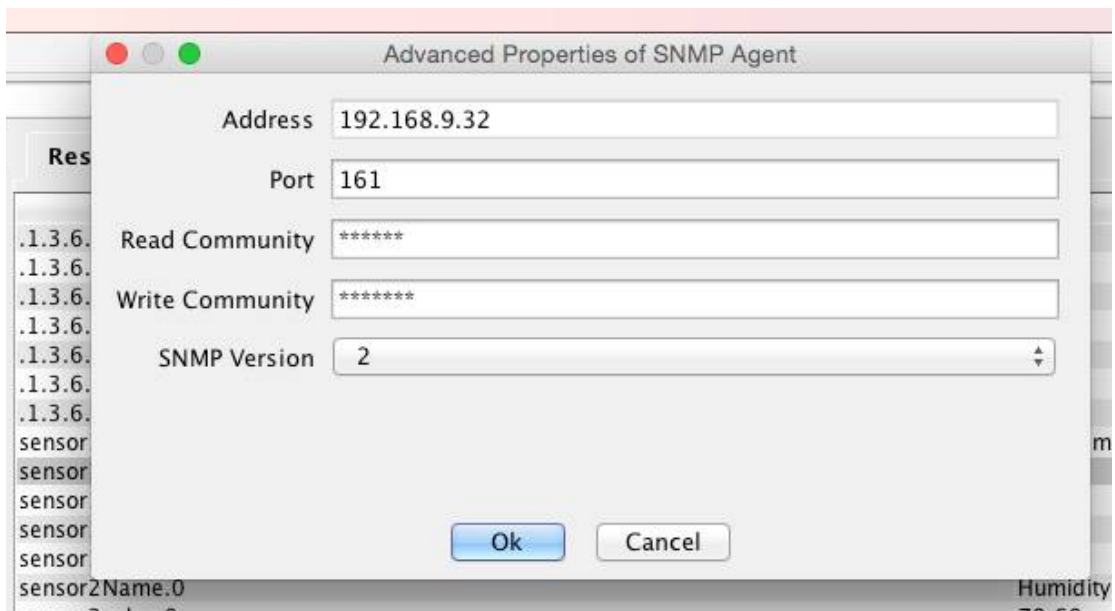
Advanced Properties of SNMP Agent

Res

Address 192.168.9.32

Port 161

Read Community ******

Write Community *******

SNMP Version 2

.1.3.6.
.1.3.6.
.1.3.6.
.1.3.6.
.1.3.6.
.1.3.6.
.1.3.6.
sensor
sensor
sensor
sensor
sensor
sensor2Name.0

m

Ok Cancel

Humidity